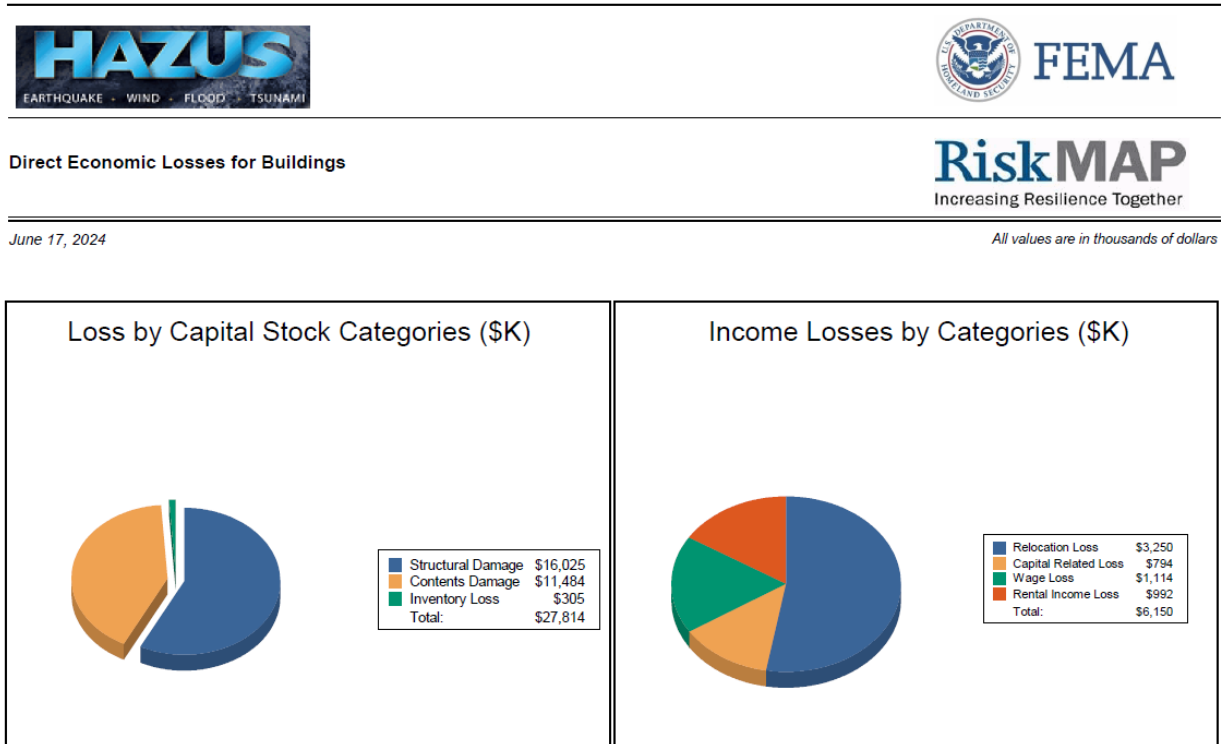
HAZUS
EARTHQUAKE · WIND · FLOOD · TSUNAMI

U.S. DEPARTMENT OF HOMELAND SECURITY
FEMA

Direct Economic Losses for Buildings

RiskMAP
Increasing Resilience Together

June 17, 2024

All values are in thousands of dollars

Loss by Capital Stock Categories ($K)

| | |
|---|---|
| Structural Damage | $16,025 |
| Contents Damage | $11,484 |
| Inventory Loss | $305 |
| Total: | $27,814 |

Income Losses by Categories ($K)

| | |
|---|---|
| Relocation Loss | $3,250 |
| Capital Related Loss | $794 |
| Wage Loss | $1,114 |
| Rental Income Loss | $992 |
| Total: | $6,150 |